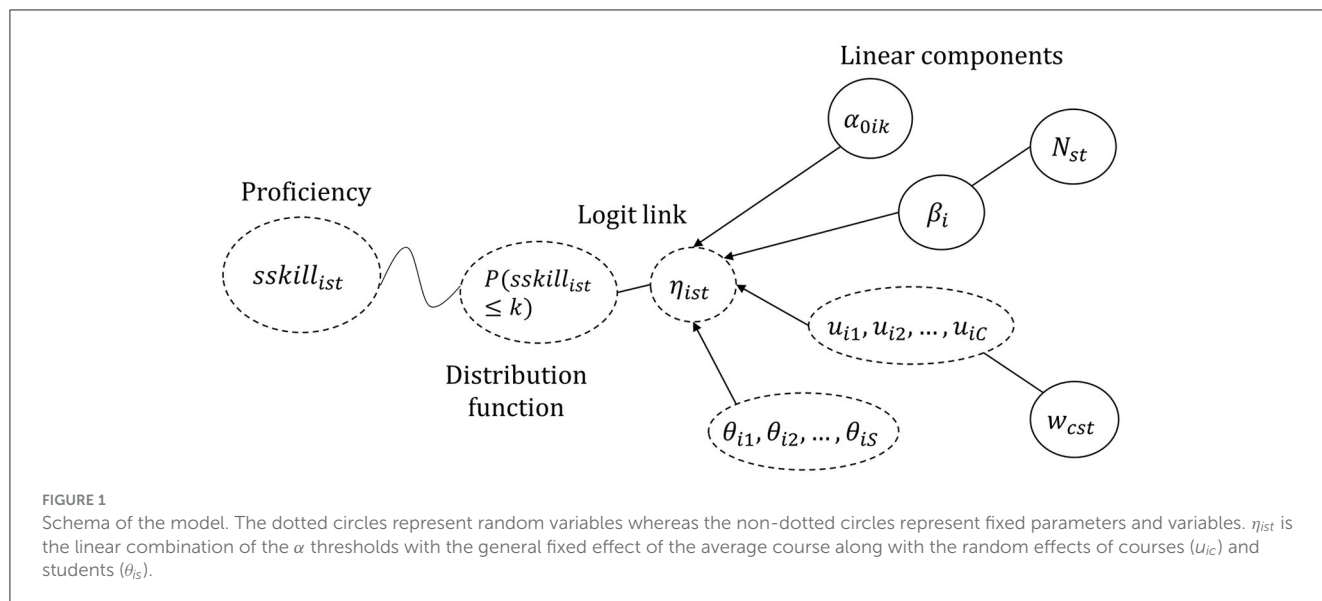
Linear components

$\alpha_{0ik}$

$N_{st}$

Proficiency

Logit link

$\beta_i$

$sskill_{ist}$

$P(sskill_{ist} \leq k)$

$\eta_{ist}$

$u_{i1}, u_{i2}, \ldots, u_{iC}$

Distribution function

$\theta_{i1}, \theta_{i2}, \ldots, \theta_{iS}$

$w_{cst}$

FIGURE 1
Schema of the model. The dotted circles represent random variables whereas the non-dotted circles represent fixed parameters and variables. $\eta_{ist}$ is the linear combination of the $\alpha$ thresholds with the general fixed effect of the average course along with the random effects of courses ($u_{ic}$) and students ($\theta_{is}$).